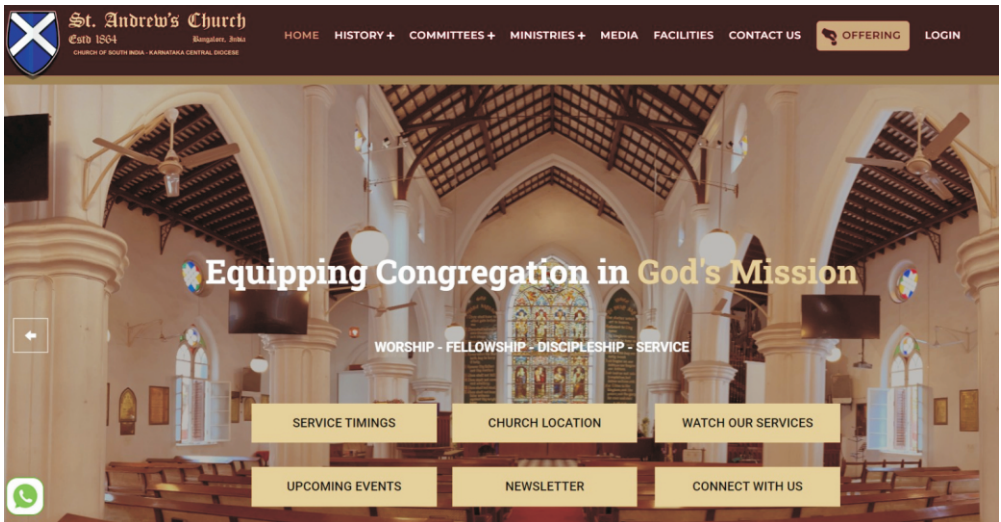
St. Andrew's Church
Estd 1864 Bangalore, India
CHURCH OF SOUTH INDIA - KARNATAKA CENTRAL DIOCESE

HOME HISTORY + COMMITTEES + MINISTRIES + MEDIA FACILITIES CONTACT US OFFERING LOGIN

Equipping Congregation in God's Mission

WORSHIP - FELLOWSHIP - DISCIPLESHIP - SERVICE

SERVICE TIMINGS CHURCH LOCATION WATCH OUR SERVICES

UPCOMING EVENTS NEWSLETTER CONNECT WITH US